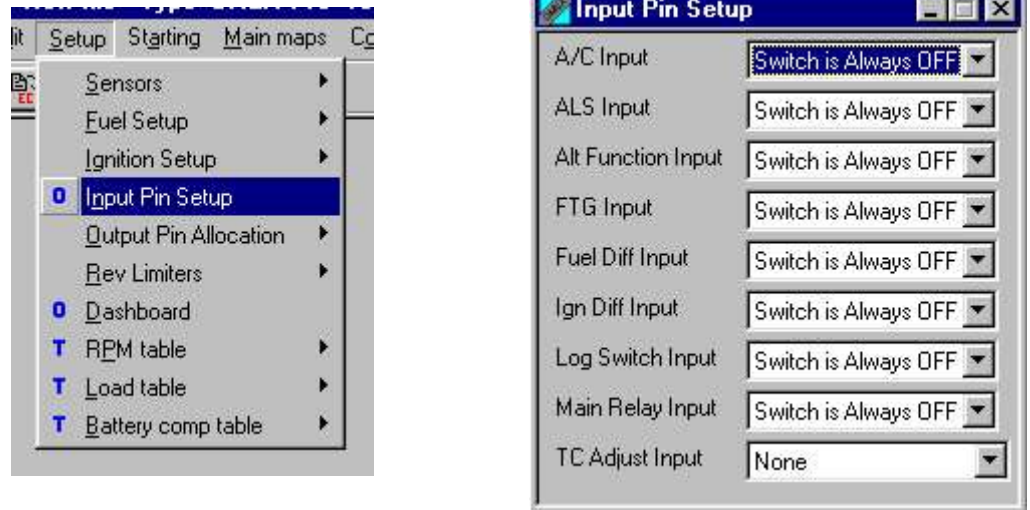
lit Setup Starting Main maps Co

Sensors
Fuel Setup
Ignition Setup
O Input Pin Setup
Output Pin Allocation
Rev Limiters
O Dashboard
T RPM table
T Load table
T Battery comp table

Input Pin Setup

| | |
|---|---|
| A/C Input | Switch is Always OFF |
| ALS Input | Switch is Always OFF |
| Alt Function Input | Switch is Always OFF |
| FTG Input | Switch is Always OFF |
| Fuel Diff Input | Switch is Always OFF |
| Ign Diff Input | Switch is Always OFF |
| Log Switch Input | Switch is Always OFF |
| Main Relay Input | Switch is Always OFF |
| TC Adjust Input | None |